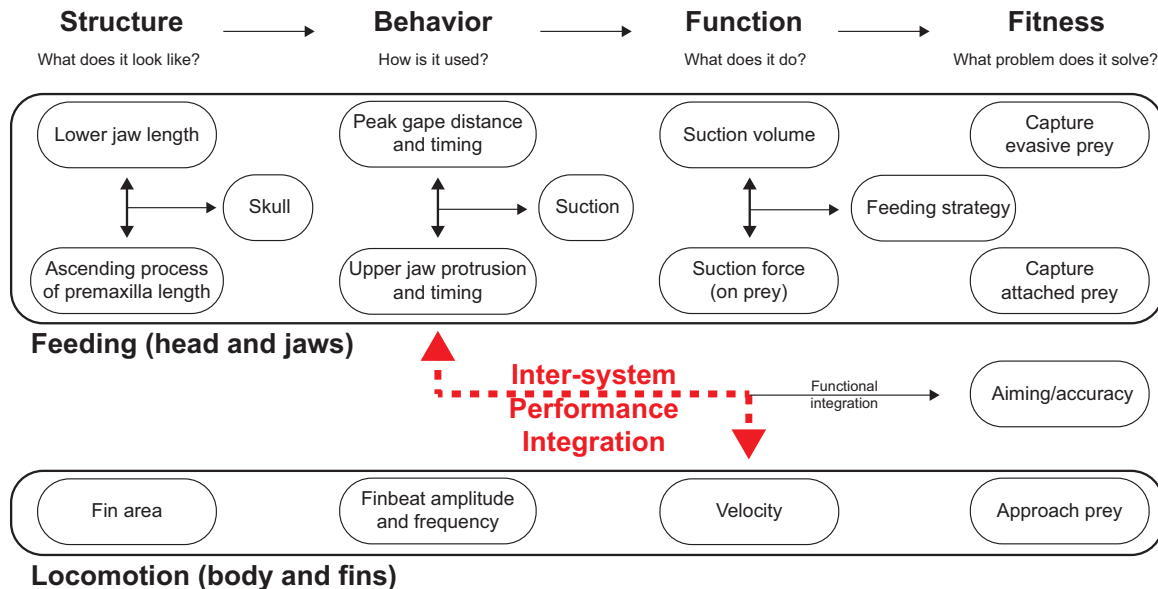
Structure
What does it look like?

Behavior
How is it used?

Function
What does it do?

Fitness
What problem does it solve?

Lower jaw length

Skull

Ascending process of premaxilla length

Peak gape distance and timing

Suction

Upper jaw protrusion and timing

Suction volume

Feeding strategy

Suction force (on prey)

Capture evasive prey

Capture attached prey

Feeding (head and jaws)

Inter-system Performance Integration

Functional integration

Aiming/accuracy

Fin area

Finbeat amplitude and frequency

Velocity

Approach prey

Locomotion (body and fins)